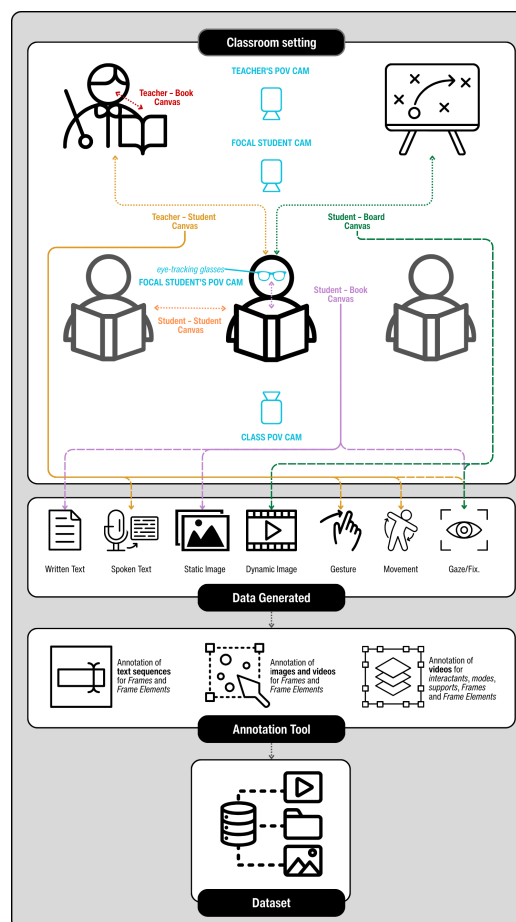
Classroom setting

Teacher – Book Canvas

TEACHER'S POV CAM

FOCAL STUDENT CAM

Teacher – Student Canvas

Student – Board Canvas

eye-tracking glasses

FOCAL STUDENT'S POV CAM

Student – Book Canvas

Student – Student Canvas

CLASS POV CAM

Written Text

Spoken Text

Static Image

Dynamic Image

Gesture

Movement

Gaze/Fix.

Data Generated

Annotation of **text sequences** for *Frames* and *Frame Elements*

Annotation of **images and videos** for *Frames* and *Frame Elements*

Annotation of **videos** for *interactants, modes, supports, Frames* and *Frame Elements*

Annotation Tool

Dataset